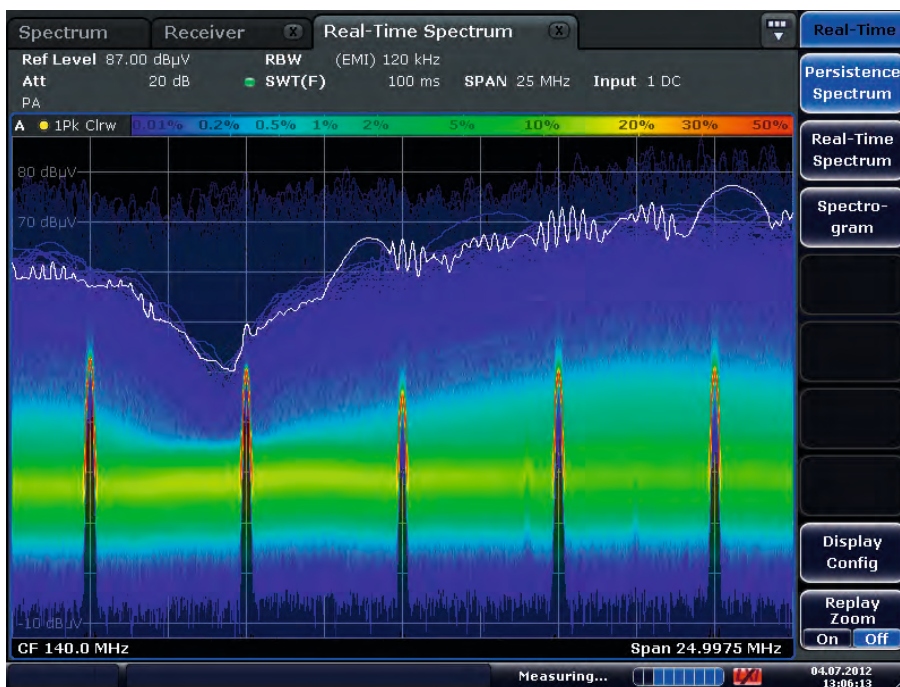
Spectrum Receiver Real-Time Spectrum

Real-Time

Ref Level 87.00 dBµV RBW (EMI) 120 kHz
Att 20 dB SWT(F) 100 ms SPAN 25 MHz Input 1 DC
PA

A 1Pk Clrw 0.01% 0.2% 0.5% 1% 2% 5% 10% 20% 30% 50%

80 dBµV
70 dBµV
-10 dBµV

CF 140.0 MHz Span 24.9975 MHz

Persistence Spectrum

Real-Time Spectrum

Spectrogram

Display Config

Replay Zoom
On Off

Measuring...

04.07.2012
13:06:13